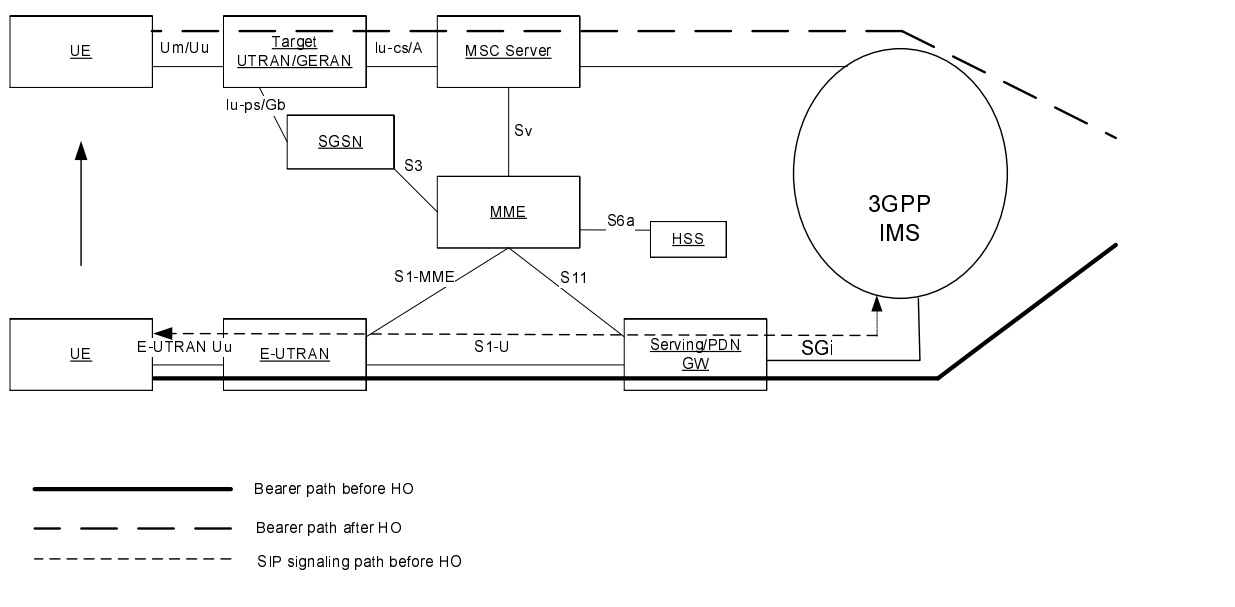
UE

Um/Uu

Target UTRAN/GERAN

Iu-cs/A

MSC Server

Iu-ps/Gb

SGSN

Sv

S3

MME

S6a

HSS

3GPP IMS

S1-MME

S11

UE

E-UTRAN Uu

E-UTRAN

S1-U

Serving/PDN GW

SGi

Bearer path before HO

Bearer path after HO

SIP signaling path before HO